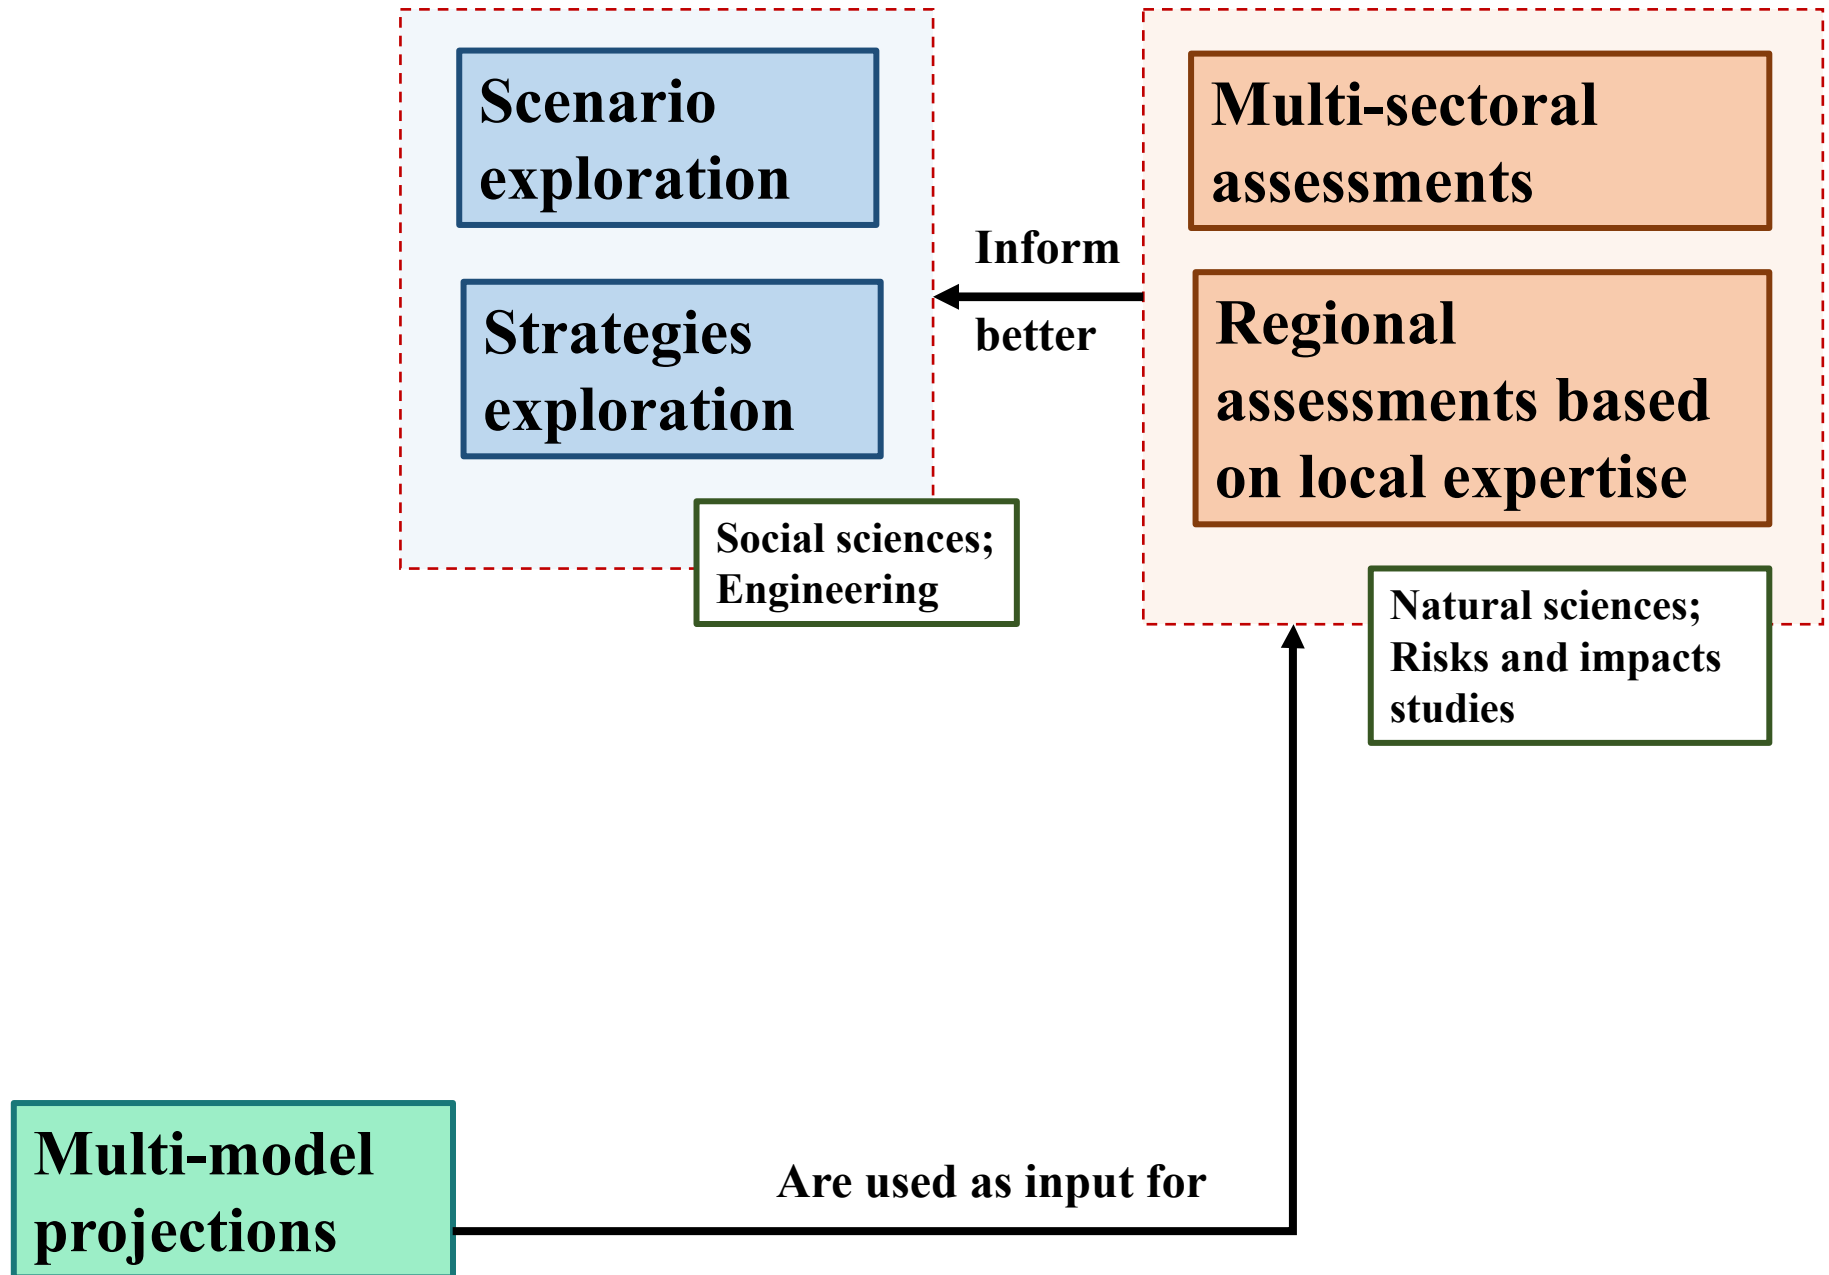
Scenario exploration

Strategies exploration

Social sciences; Engineering

Inform

better

Multi-sectoral assessments

Regional assessments based on local expertise

Natural sciences; Risks and impacts studies

Multi-model projections

Are used as input for